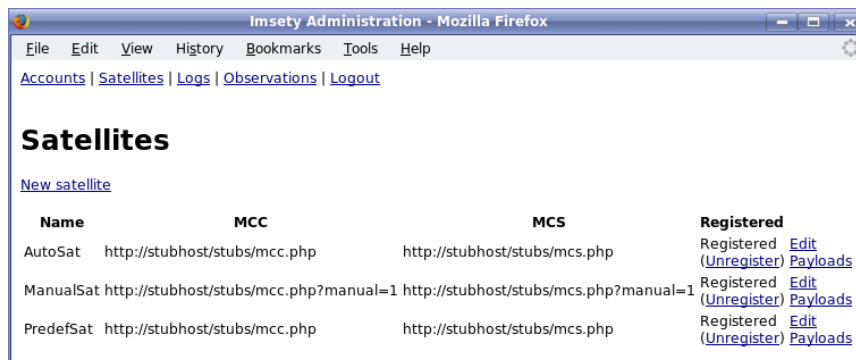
Imsety Administration - Mozilla Firefox

File Edit View History Bookmarks Tools Help

Accounts | Satellites | Logs | Observations | Logout

# Satellites

New satellite

| Name | MCC | MCS | Registered | |
|---|---|---|---|---|
| AutoSat | http://stubhost/stubs/mcc.php | http://stubhost/stubs/mcs.php | Registered (Unregister) | Edit Payloads |
| ManualSat | http://stubhost/stubs/mcc.php?manual=1 | http://stubhost/stubs/mcs.php?manual=1 | Registered (Unregister) | Edit Payloads |
| PredefSat | http://stubhost/stubs/mcc.php | http://stubhost/stubs/mcs.php | Registered (Unregister) | Edit Payloads |